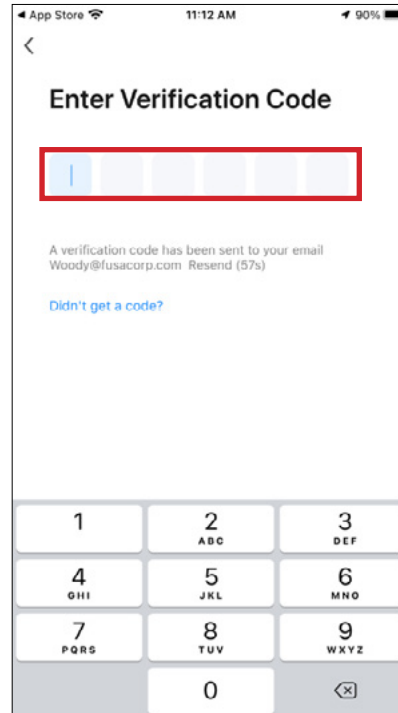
◂ App Store 11:12 AM 90%

<

Enter Verification Code

A verification code has been sent to your email Woody@fusacorp.com Resend (57s)

Didn't get a code?

1
2 ABC
3 DEF
4 GHI
5 JKL
6 MNO
7 PQRS
8 TUV
9 WXYZ
0